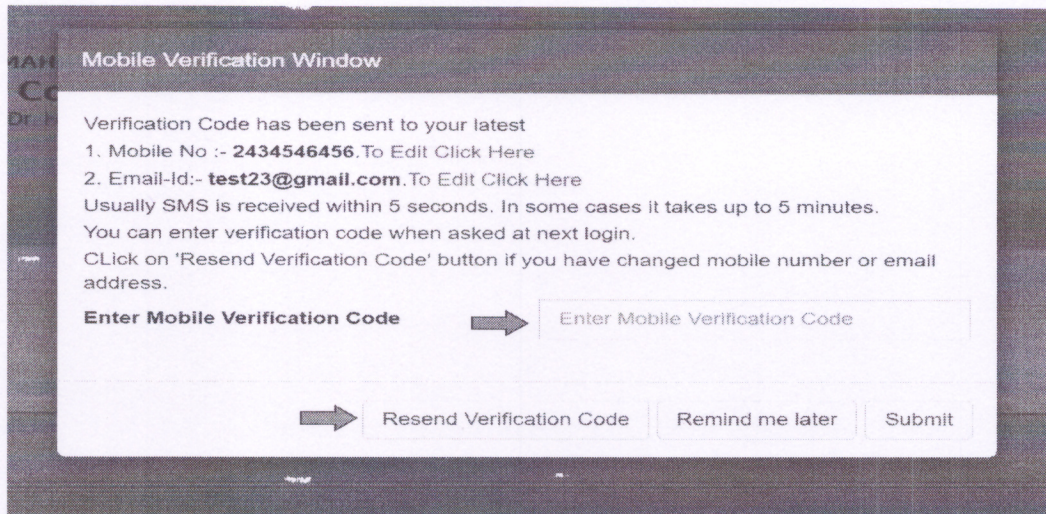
MAH
Co
Dr.

Mobile Verification Window

Verification Code has been sent to your latest
1. Mobile No :- **2434546456**.To Edit Click Here
2. Email-Id:- **test23@gmail.com**.To Edit Click Here
Usually SMS is received within 5 seconds. In some cases it takes up to 5 minutes.
You can enter verification code when asked at next login.
CLick on 'Resend Verification Code' button if you have changed mobile number or email address.

**Enter Mobile Verification Code** Enter Mobile Verification Code

Resend Verification Code Remind me later Submit